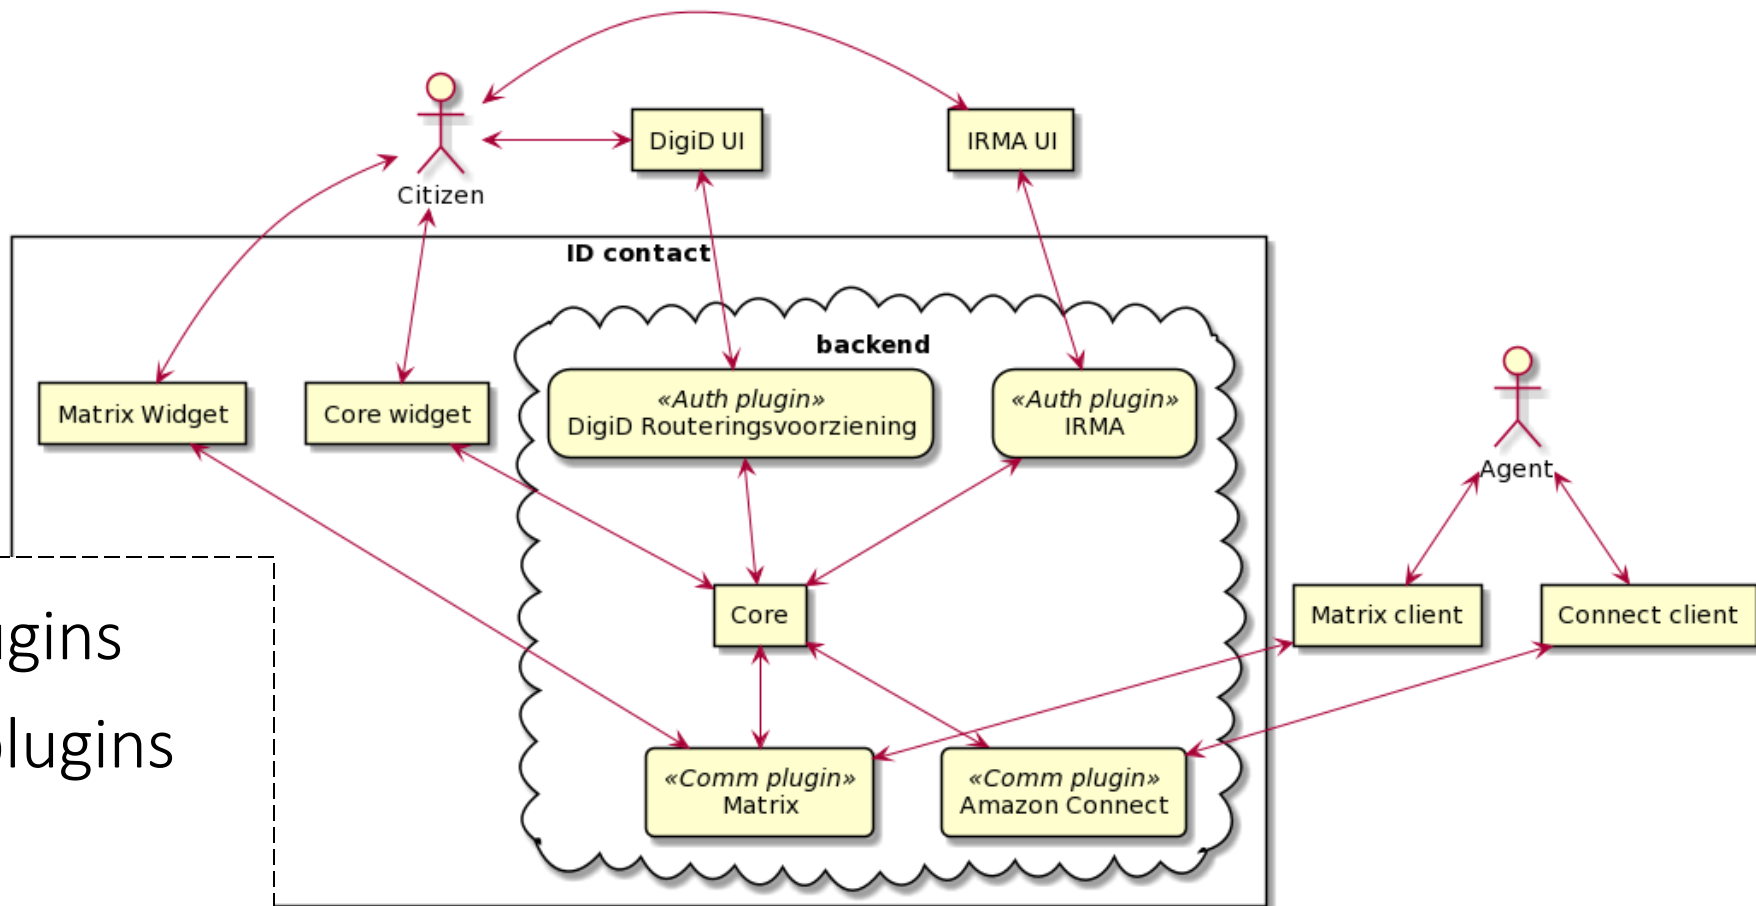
Citizen

DigiD UI

IRMA UI

ID contact

backend

Matrix Widget

Core widget

«Auth plugin»
DigiD Routeringsvoorziening

«Auth plugin»
IRMA

Agent

Core

Matrix client

Connect client

gins

lugins

«Comm plugin»
Matrix

«Comm plugin»
Amazon Connect